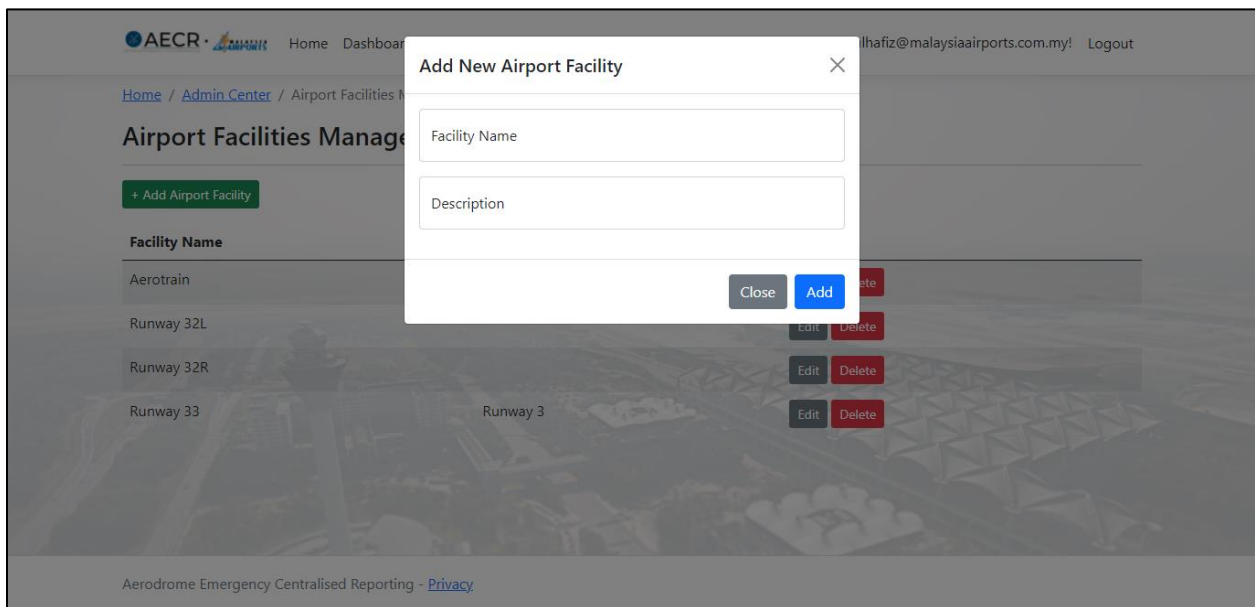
AECR · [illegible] Home Dashboar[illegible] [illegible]lhafiz@malaysiaairports.com.my! Logout

Home / Admin Center / Airport Facilities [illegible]

Airport Facilities Manage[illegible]

+ Add Airport Facility

| Facility Name | | |
|---|---|---|
| Aerotrain | | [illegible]ete |
| Runway 32L | | Edit Delete |
| Runway 32R | | Edit Delete |
| Runway 33 | Runway 3 | Edit Delete |

Add New Airport Facility ×

Facility Name

Description

Close Add

Aerodrome Emergency Centralised Reporting - Privacy